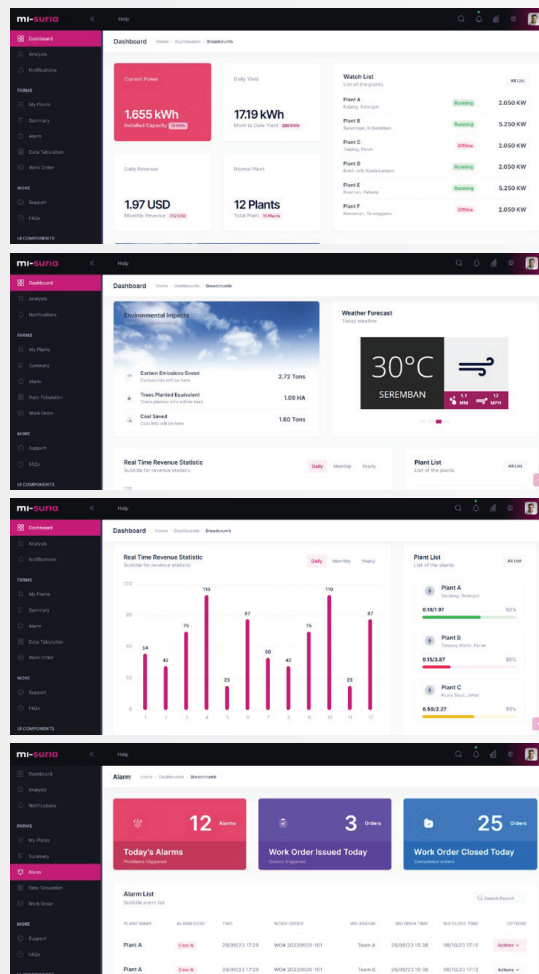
mi-suria

Help

Dashboard
Analysis
Notifications

FARMS
My Plants
Summary
Alarm
Data Tabulation
Work Order

MORE
Support
FAQs

UI COMPONENTS

Dashboard Home · Dashboards · Breadcrumb

Current Power
1.655 kWh
Installed Capacity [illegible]

Daily Yield
17.19 kWh
Month to Date Yield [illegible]

Daily Revenue
1.97 USD
Monthly Revenue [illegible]

Normal Plant
12 Plants
Total Plant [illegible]

Watch List
List of the plants
All List

| | | |
|---|---|---|
| Plant A Rawang, Selangor | Running | 2.050 KW |
| Plant B Seremban, N.Sembilan | Running | 5.250 KW |
| Plant C Taiping, Perak | Offline | 2.050 KW |
| Plant D Bukit Jalil, Kuala Lumpur | Running | 2.050 KW |
| Plant E Bentong, Pahang | Running | 5.250 KW |
| Plant F Kemaman, Terengganu | Offline | 2.050 KW |

mi-suria

Help

Dashboard Home · Dashboards · Breadcrumb

Environmental Impacts

Carbon Emissions Saved
Carbon info will be here
2.72 Tons

Trees Planted Equivalent
Trees planted info will be here
1.09 HA

Coal Saved
Coal info will be here
1.80 Tons

Weather Forecast
Today weather

30°C
SEREMBAN
1.1 MM
12 MPH

Real Time Revenue Statistic
Subtitle for revenue statistic
Daily Monthly Yearly

Plant List
List of the plants
All List

mi-suria

Help

Dashboard Home · Dashboards · Breadcrumb

Real Time Revenue Statistic
Subtitle for revenue statistic
Daily Monthly Yearly

120
90
60
30
0

54 42 75 110 23 87 50 42 75 110 23 87
1 2 3 4 5 6 7 8 9 10 11 12

Plant List
List of the plants
All List

Plant A
Seremban, Selangor
0.18/1.97 92%

Plant B
Taiping Sentral, Perak
0.15/3.87 90%

Plant C
Kota Bharu, Johor
0.50/2.27 55%

mi-suria

Help

Alarm Home · Dashboards · Breadcrumb

12 Alarms
Today's Alarms
Problems triggered

3 Orders
Work Order Issued Today
Orders triggered

25 Orders
Work Order Closed Today
Completed orders

Alarm List
Subtitle alarm list
Search Report

| PLANT NAME | ALARM CODE | TIME | WORK ORDER | WO ASSIGN | WO OPEN TIME | WO CLOSE TIME | OPTIONS |
|---|---|---|---|---|---|---|---|
| Plant A | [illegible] | 28/09/23 17:28 | WO# 20230928-101 | Team A | 28/09/23 15:38 | 08/10/23 17:12 | Actions |
| Plant A | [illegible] | 28/09/23 17:28 | WO# 20230928-101 | Team B | 28/09/23 15:38 | 08/10/23 17:12 | Actions |